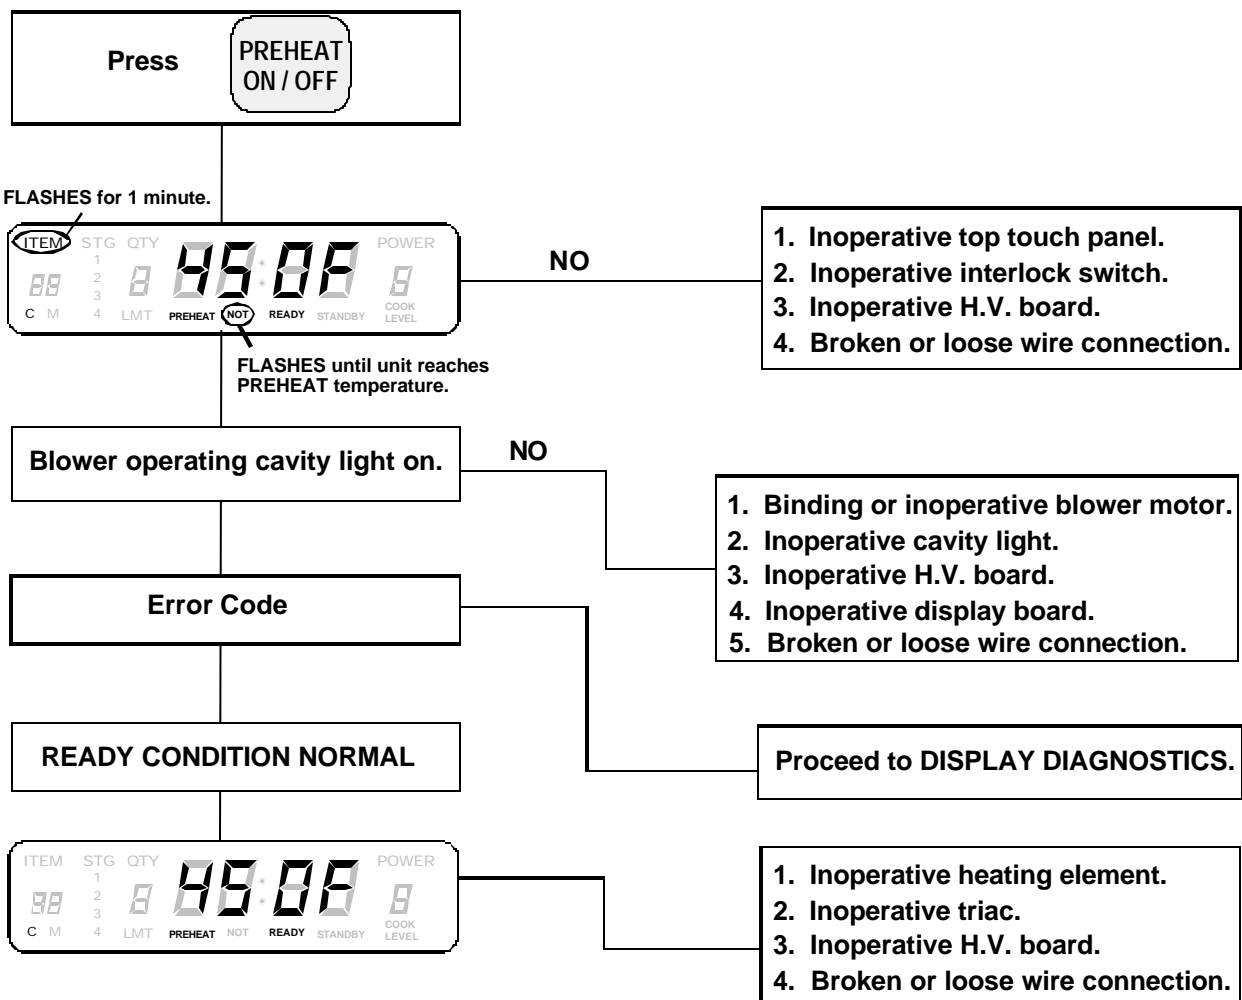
Press

PREHEAT ON / OFF

FLASHES for 1 minute.

ITEM STG QTY POWER

1 2 3 4

88 8 H5 0F 8

C M LMT PREHEAT NOT READY STANDBY COOK LEVEL

FLASHES until unit reaches PREHEAT temperature.

NO

1. Inoperative top touch panel.
2. Inoperative interlock switch.
3. Inoperative H.V. board.
4. Broken or loose wire connection.

Blower operating cavity light on.

NO

1. Binding or inoperative blower motor.
2. Inoperative cavity light.
3. Inoperative H.V. board.
4. Inoperative display board.
5. Broken or loose wire connection.

Error Code

READY CONDITION NORMAL

Proceed to DISPLAY DIAGNOSTICS.

ITEM STG QTY POWER

1 2 3 4

98 8 H5 0F 8

C M LMT PREHEAT NOT READY STANDBY COOK LEVEL

1. Inoperative heating element.
2. Inoperative triac.
3. Inoperative H.V. board.
4. Broken or loose wire connection.